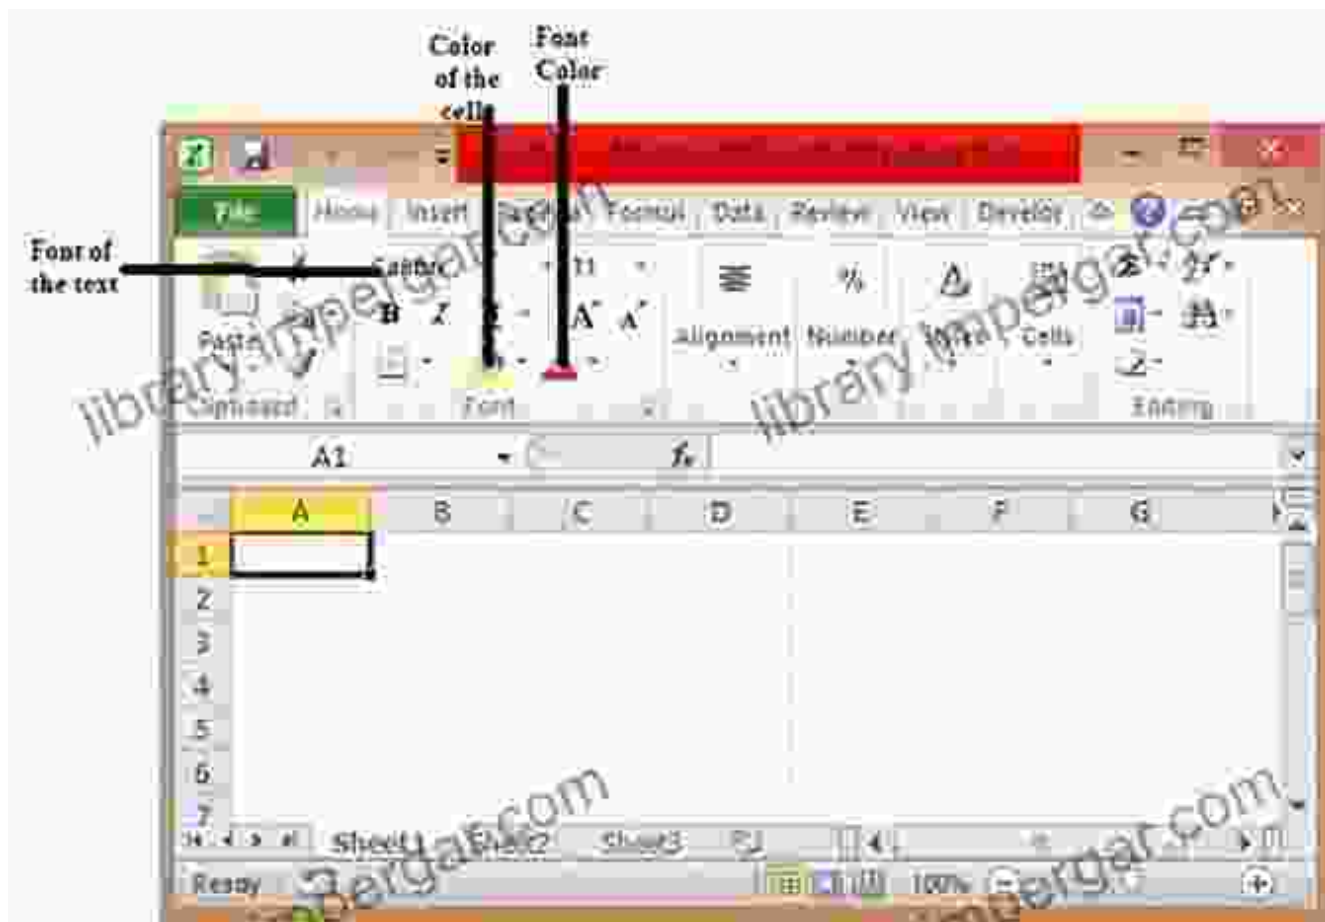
Color of the cells

Font Color

Font of the text

File Home Insert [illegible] Formul Data Review View Develo

Calibri 11

B I U A A

Paste

Alignment Number Styles Cells

Clipboard Font Editing

A1

$f_x$

A B C D E F G

1
2
3
4
5
6
7

Sheet1 Sheet2 Sheet3

Ready 100%

library.impergar.com
library.impergar.com
impergar.com
impergar.com